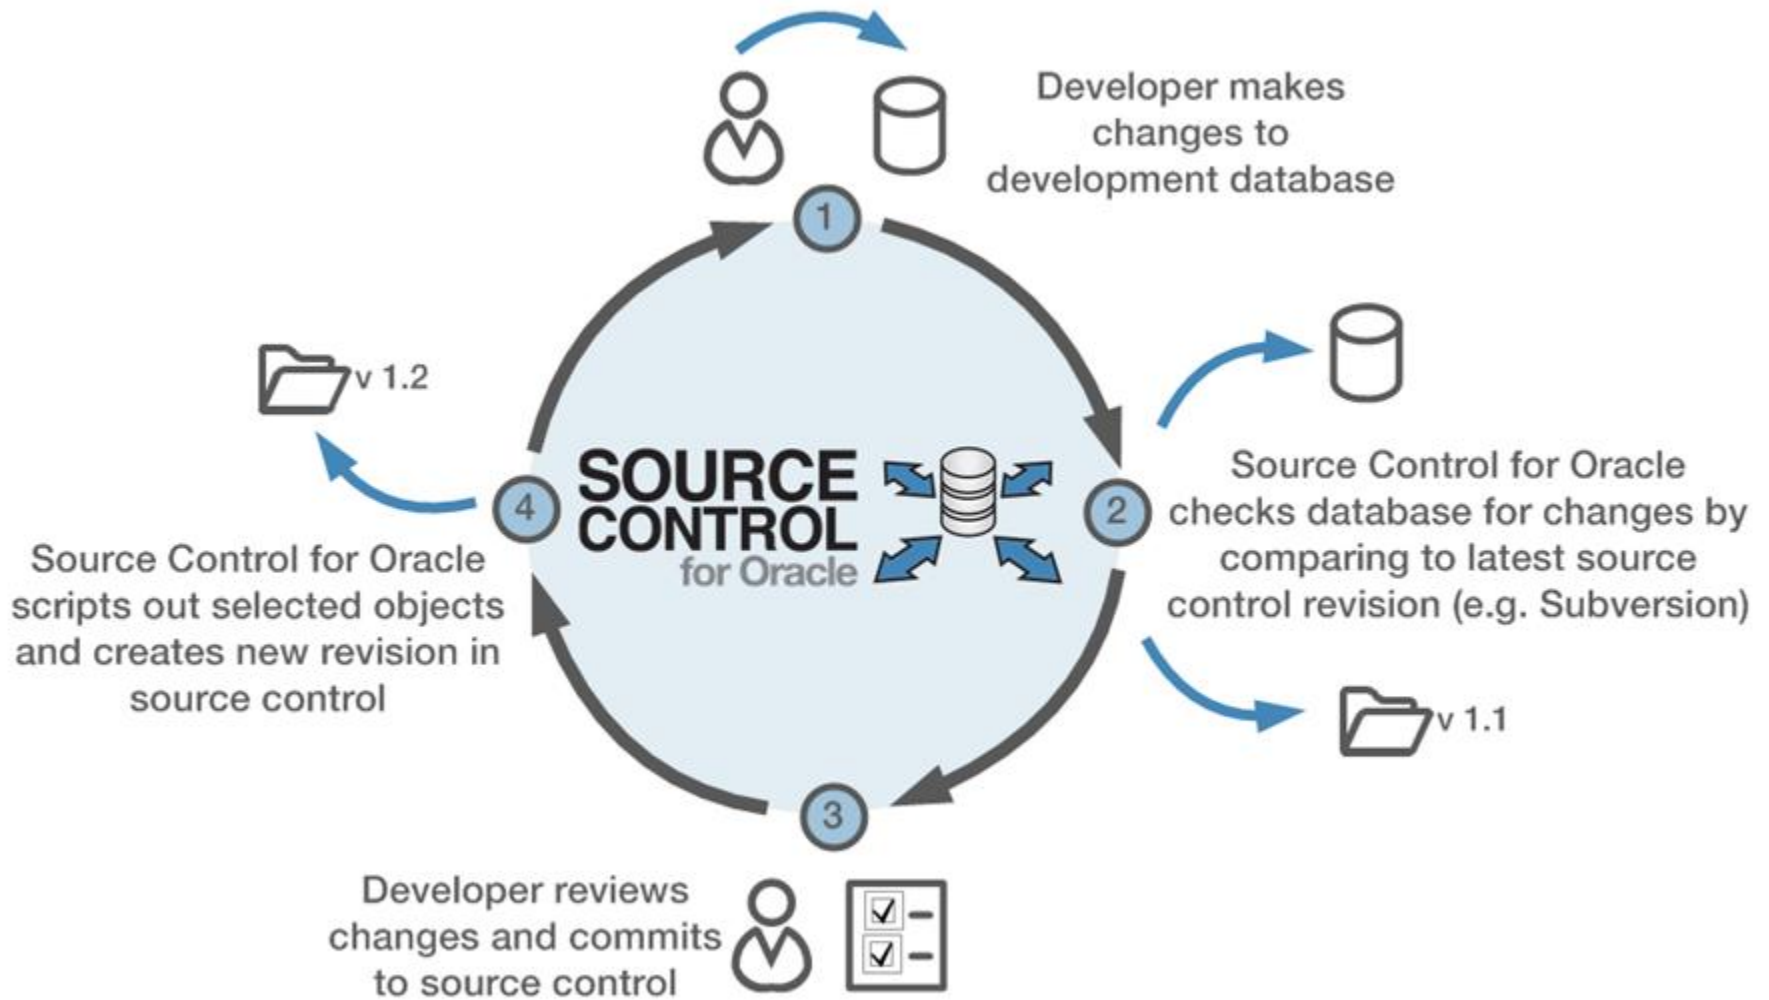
Developer makes changes to development database

1

v 1.2

SOURCE CONTROL for Oracle

2

Source Control for Oracle checks database for changes by comparing to latest source control revision (e.g. Subversion)

4

Source Control for Oracle scripts out selected objects and creates new revision in source control

v 1.1

3

Developer reviews changes and commits to source control